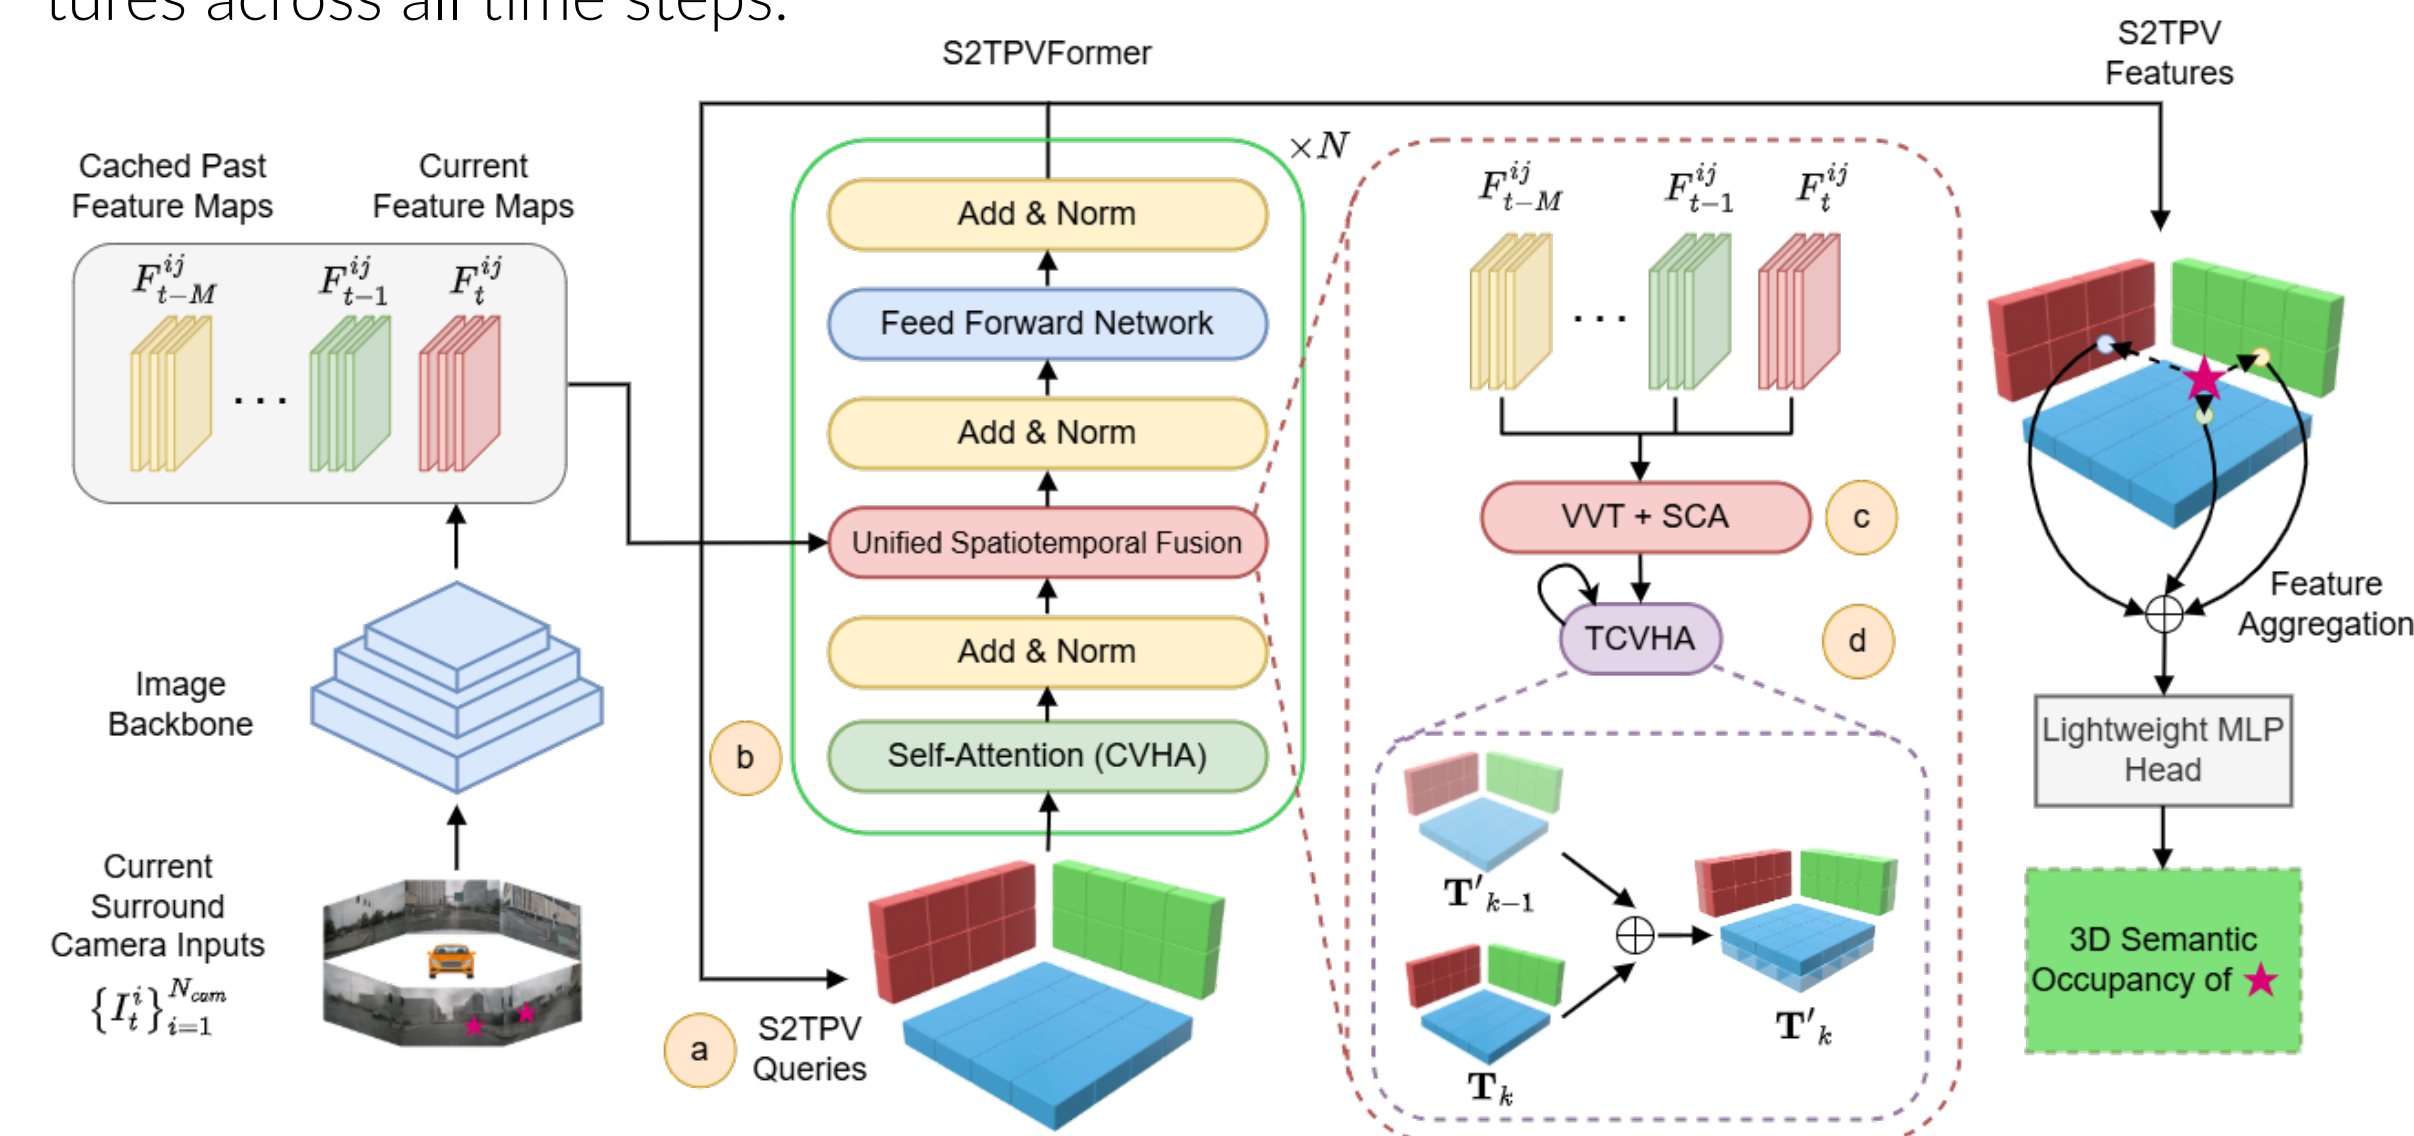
tures across all time steps.

S2TPVFormer

S2TPV Features

Cached Past Feature Maps

Current Feature Maps

$F^{ij}_{t-M}$ $F^{ij}_{t-1}$ $F^{ij}_{t}$

. . .

$\times N$

Add & Norm

Feed Forward Network

Add & Norm

Unified Spatiotemporal Fusion

Add & Norm

Self-Attention (CVHA)

b

$F^{ij}_{t-M}$ $F^{ij}_{t-1}$ $F^{ij}_{t}$

. . .

VVT + SCA

c

TCVHA

d

$\mathbf{T'}_{k-1}$

$\mathbf{T}_{k}$

$\mathbf{T'}_{k}$

Feature Aggregation

Lightweight MLP Head

3D Semantic Occupancy of ★

Image Backbone

Current Surround Camera Inputs

$\{I^i_t\}^{N_{cam}}_{i=1}$

a

S2TPV Queries